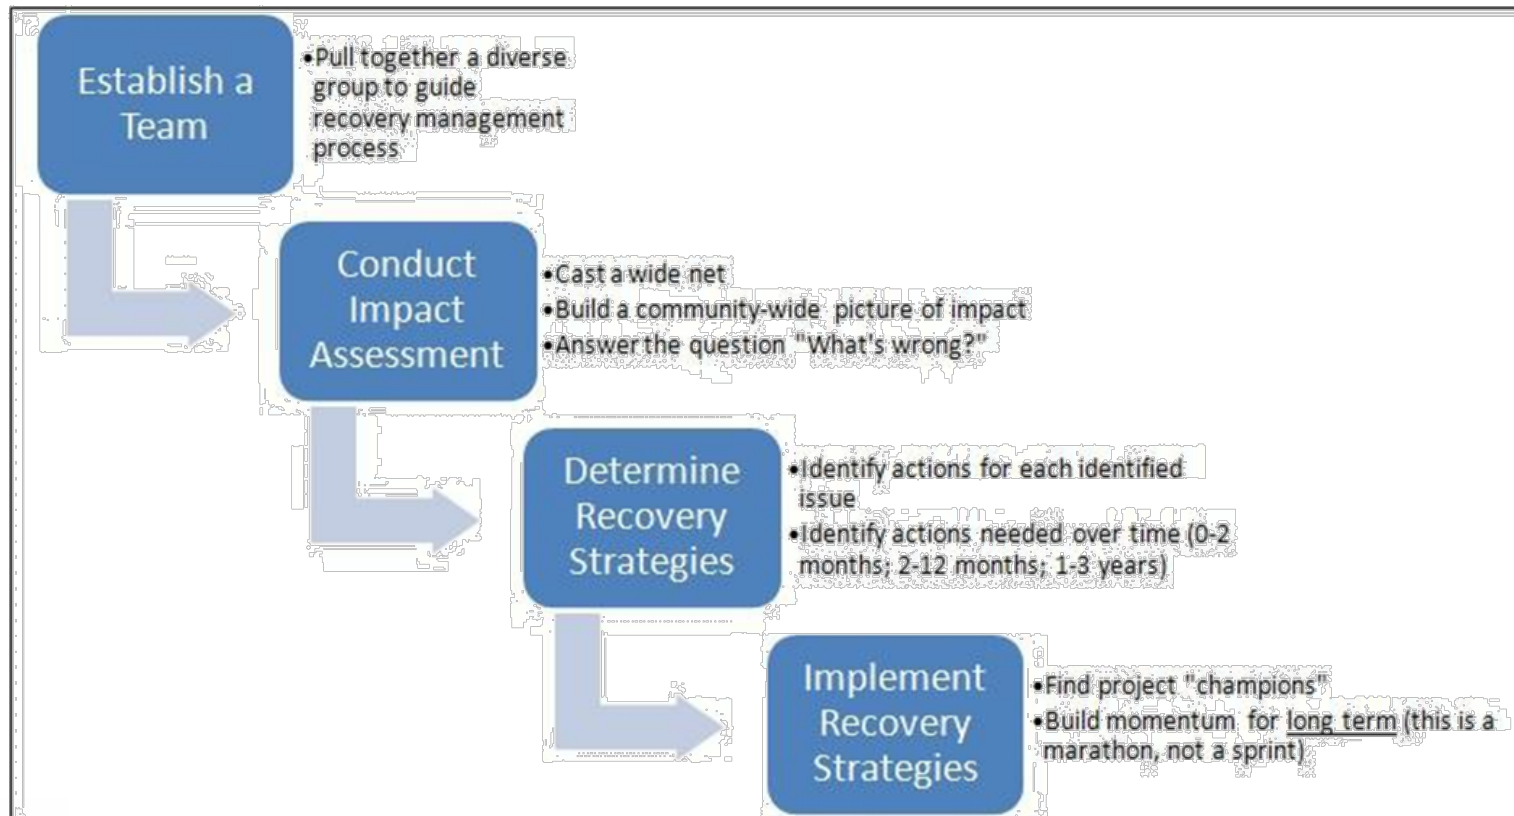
Establish a Team

•Pull together a diverse group to guide recovery management process

Conduct Impact Assessment

•Cast a wide net
•Build a community-wide picture of impact
•Answer the question "What's wrong?"

Determine Recovery Strategies

•Identify actions for each identified issue
•Identify actions needed over time (0-2 months; 2-12 months; 1-3 years)

Implement Recovery Strategies

•Find project "champions"
•Build momentum for long term (this is a marathon, not a sprint)